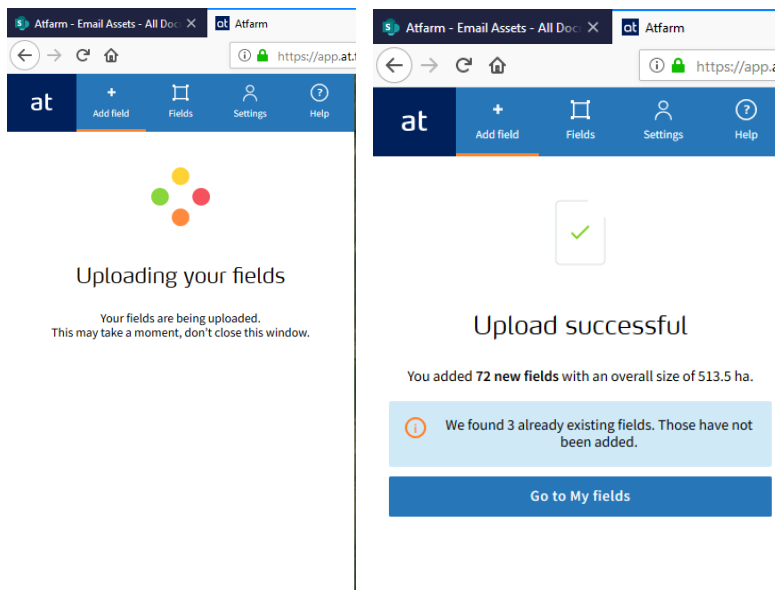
Atfarm - Email Assets - All Doc ×
at Atfarm
https://app.at.

at
+ Add field
Fields
Settings
Help

Uploading your fields

Your fields are being uploaded.
This may take a moment, don't close this window.

Atfarm - Email Assets - All Doc ×
at Atfarm
https://app.a

at
+ Add field
Fields
Settings
Help

Upload successful

You added **72 new fields** with an overall size of 513.5 ha.

We found 3 already existing fields. Those have not been added.

Go to My fields